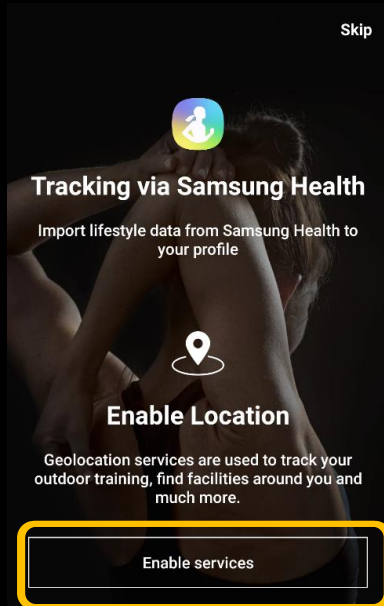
Skip

Tracking via Samsung Health

Import lifestyle data from Samsung Health to your profile

Enable Location

Geolocation services are used to track your outdoor training, find facilities around you and much more.

Enable services